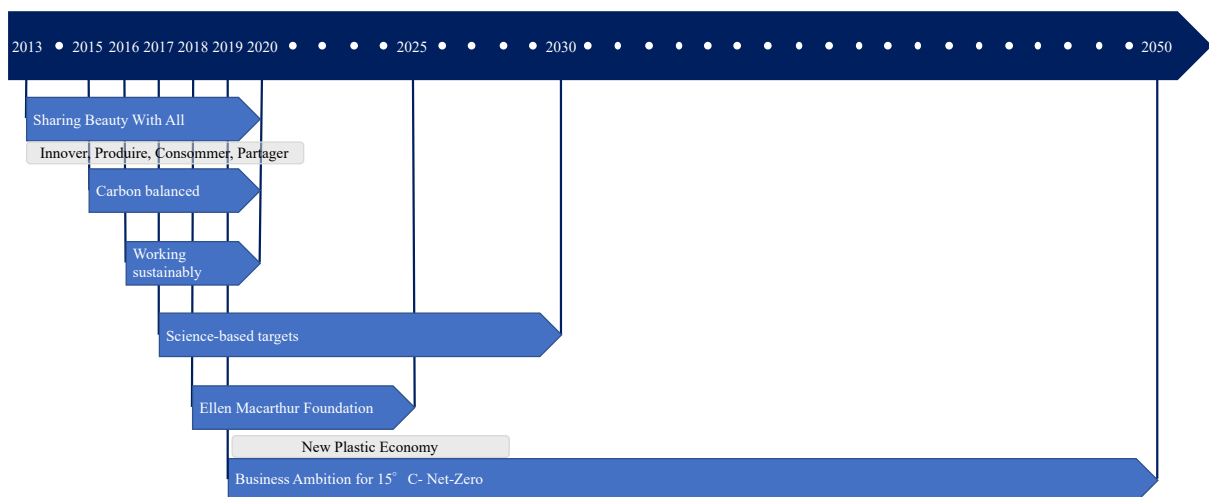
2013 • 2015 2016 2017 2018 2019 2020 • • • • • 2025 • • • • 2030 • • • • • • • • • • • • • • • • • • • 2050

Sharing Beauty With All

Innover, Produire, Consommer, Partager

Carbon balanced

Working sustainably

Science-based targets

Ellen Macarthur Foundation

New Plastic Economy

Business Ambition for 15° C- Net-Zero